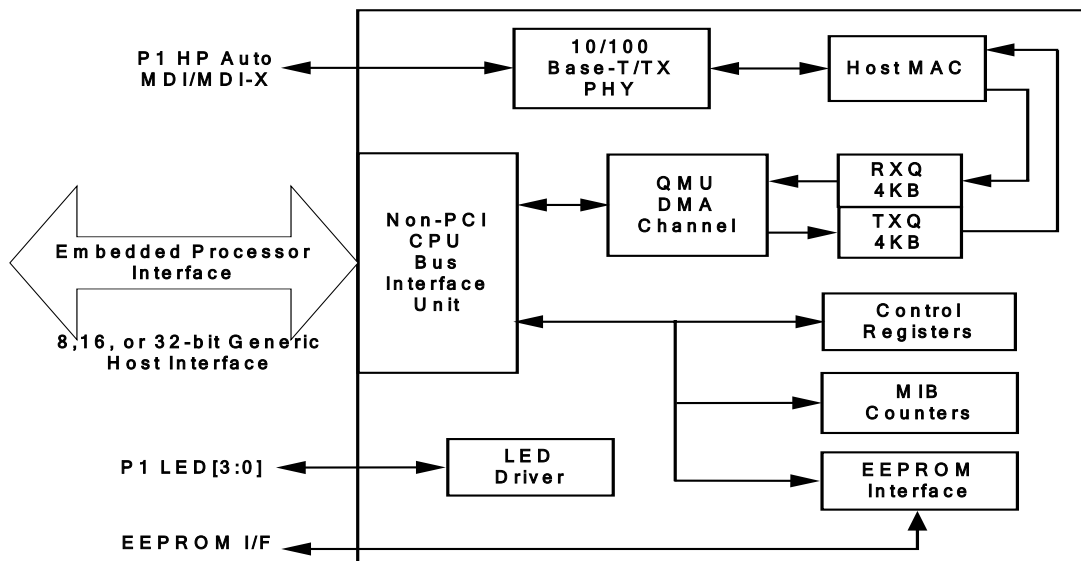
P1 HP Auto
MDI/MDI-X

10/100
Base-T/TX
PHY

Host MAC

Embedded Processor
Interface

8,16, or 32-bit Generic
Host Interface

Non-PCI
CPU
Bus
Interface
Unit

QMU
DMA
Channel

RXQ
4KB

TXQ
4KB

Control
Registers

MIB
Counters

P1 LED[3:0]

LED
Driver

EEPROM
Interface

EEPROM I/F